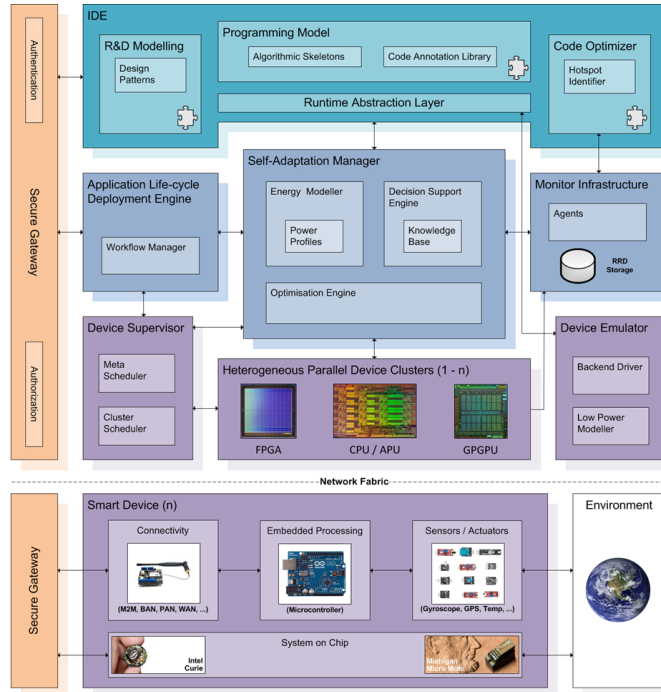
Authentication

Secure Gateway

Authorization

IDE

R&D Modelling

Design Patterns

Programming Model

Algorithmic Skeletons

Code Annotation Library

Runtime Abstraction Layer

Code Optimizer

Hotspot Identifier

Application Life-cycle Deployment Engine

Workflow Manager

Self-Adaptation Manager

Energy Modeller

Power Profiles

Decision Support Engine

Knowledge Base

Optimisation Engine

Monitor Infrastructure

Agents

RRD Storage

Device Supervisor

Meta Scheduler

Cluster Scheduler

Heterogeneous Parallel Device Clusters (1 - n)

FPGA

CPU / APU

GPGPU

Device Emulator

Backend Driver

Low Power Modeller

Network Fabric

Secure Gateway

Smart Device (n)

Connectivity

(M2M, BAN, PAN, WAN, ...)

Embedded Processing

(Microcontroller)

Sensors / Actuators

(Gyroscope, GPS, Temp, ...)

System on Chip

Intel Curie

Michigan Micro Mote

Environment